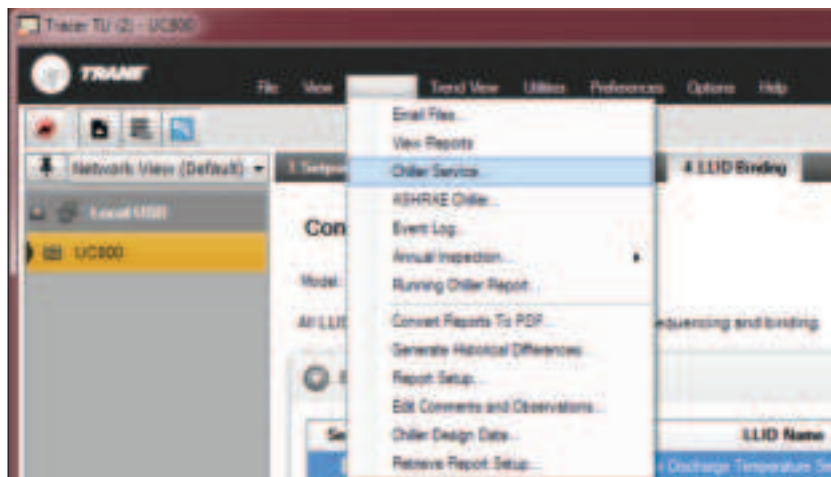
Tracer TU (2) - UC800

TRANE

File View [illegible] Trend View Utilities Preferences Options Help

Network View (Default)

Local USB

UC800

1 Setup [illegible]

4 LLID Binding

Con

Model:

All LLID

equencing and binding.

Se

LLID Name

Discharge Temperature Se

Email Files...
View Reports
Chiller Service...
ASHRAE Chiller...
Event Log...
Annual Inspection...
Running Chiller Report...
Convert Reports To PDF...
Generate Historical Differences
Report Setup...
Edit Comments and Observations...
Chiller Design Data...
Retrieve Report Setup...